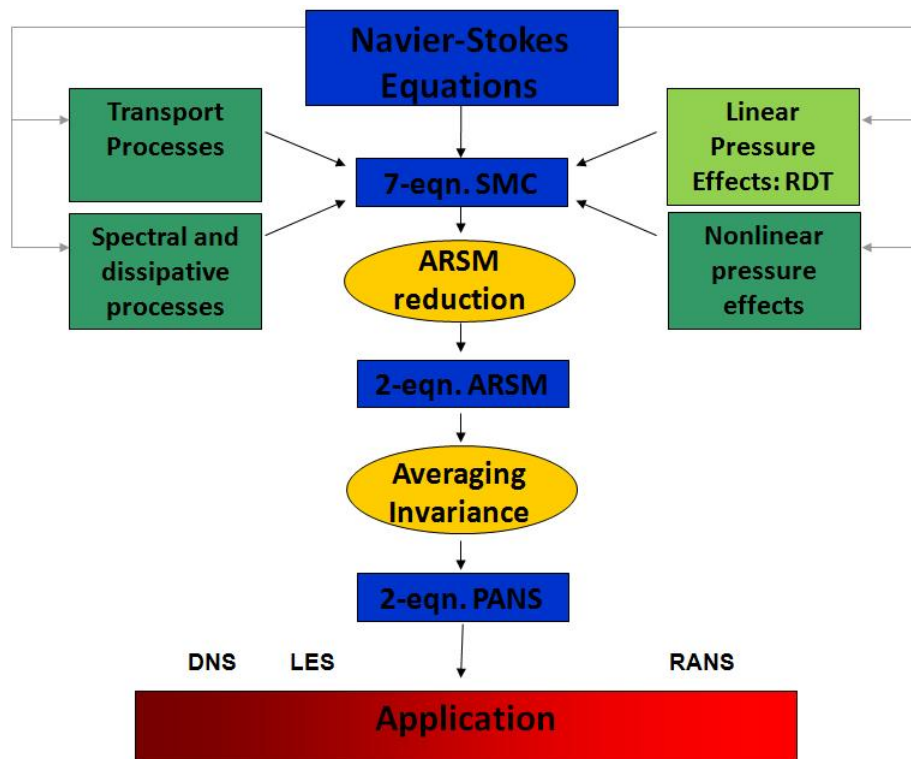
Navier-Stokes Equations

Transport Processes

Linear Pressure Effects: RDT

7-eqn. SMC

Spectral and dissipative processes

Nonlinear pressure effects

ARSM reduction

2-eqn. ARSM

Averaging Invariance

2-eqn. PANS

DNS

LES

RANS

Application